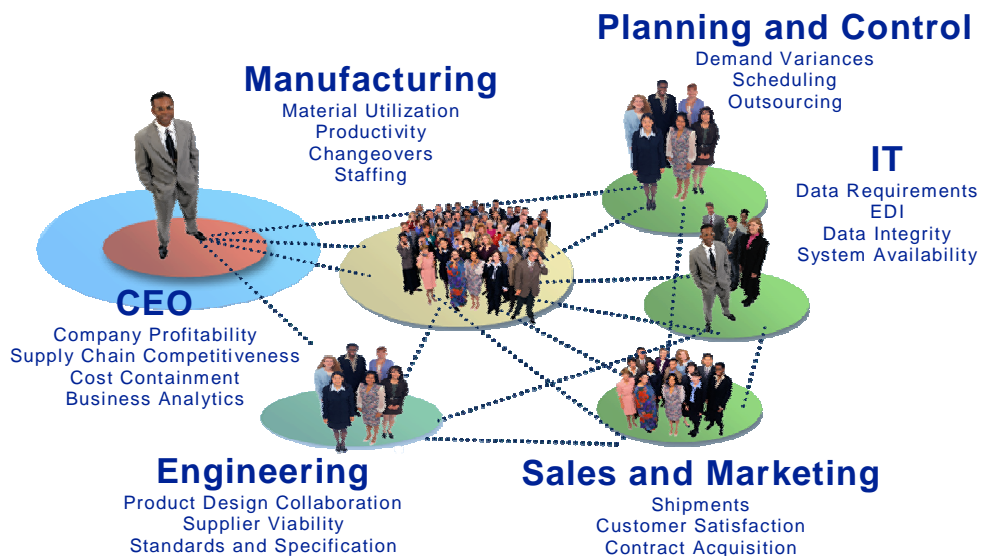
Planning and Control
Demand Variances
Scheduling
Outsourcing

Manufacturing
Material Utilization
Productivity
Changeovers
Staffing

IT
Data Requirements
EDI
Data Integrity
System Availability

CEO
Company Profitability
Supply Chain Competitiveness
Cost Containment
Business Analytics

Engineering
Product Design Collaboration
Supplier Viability
Standards and Specification

Sales and Marketing
Shipments
Customer Satisfaction
Contract Acquisition